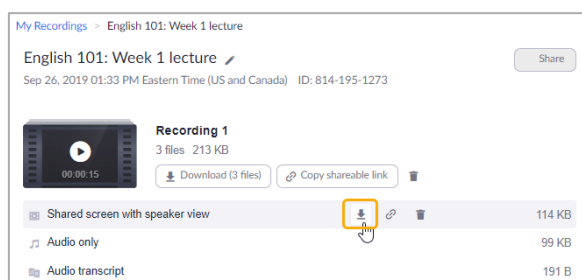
My Recordings > English 101: Week 1 lecture

English 101: Week 1 lecture

Share

Sep 26, 2019 01:33 PM Eastern Time (US and Canada) ID: 814-195-1273

00:00:15

Recording 1

3 files 213 KB

Download (3 files)

Copy shareable link

Shared screen with speaker view

114 KB

Audio only

99 KB

Audio transcript

191 B